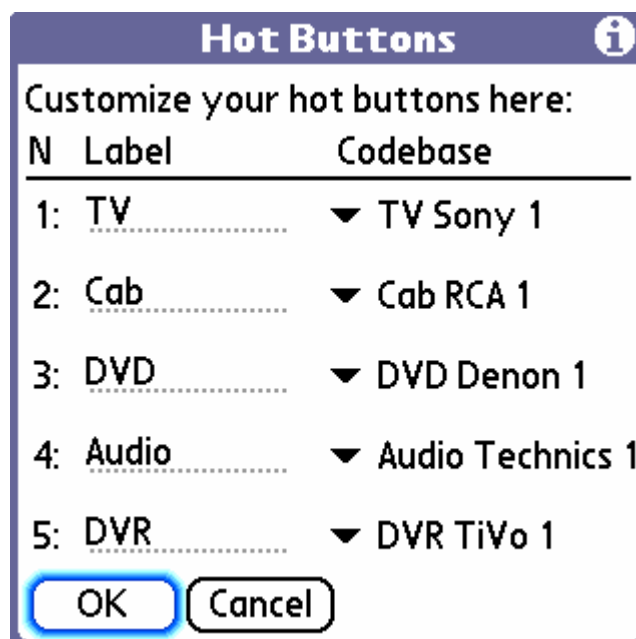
Hot Buttons

Customize your hot buttons here:

| N | Label | Codebase |
|---|---|---|
| 1: | TV | ▼ TV Sony 1 |
| 2: | Cab | ▼ Cab RCA 1 |
| 3: | DVD | ▼ DVD Denon 1 |
| 4: | Audio | ▼ Audio Technics 1 |
| 5: | DVR | ▼ DVR TiVo 1 |

OK Cancel